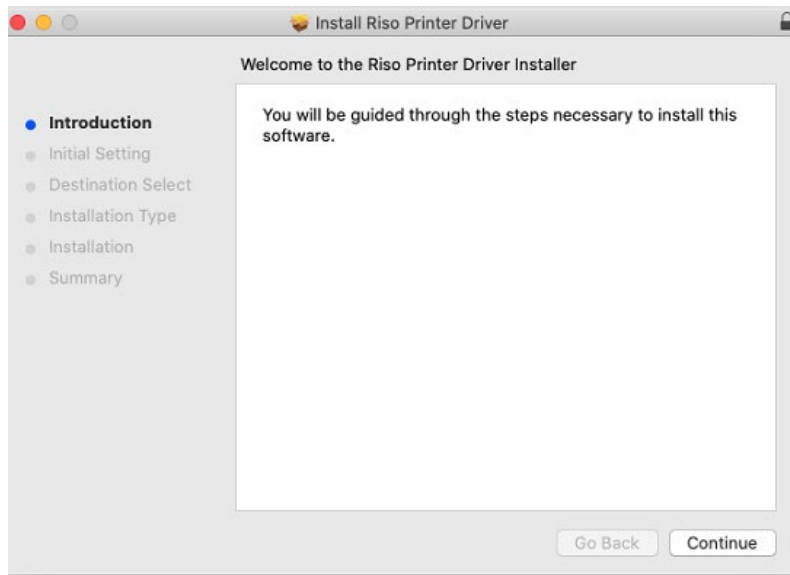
Install Riso Printer Driver

Welcome to the Riso Printer Driver Installer

Introduction
Initial Setting
Destination Select
Installation Type
Installation
Summary

You will be guided through the steps necessary to install this software.

Go Back
Continue